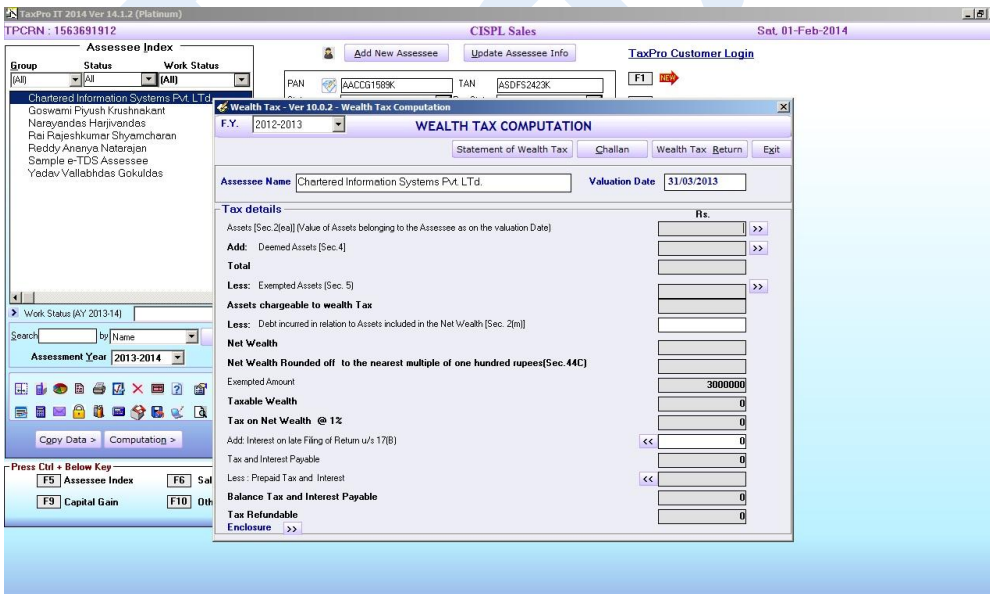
TaxPro IT 2014 Ver 14.1.2 (Platinum)
TPCRN : 1563691912
CISPL Sales
Sat, 01-Feb-2014

Assessee Index
Group (All)
Status All
Work Status (All)
Add New Assessee
Update Assessee Info
TaxPro Customer Login
PAN AACCG1589K
TAN ASDFS2423K
F1 NEW

Chartered Information Systems Pvt. LTd.
Goswami Piyush Krushnakant
Narayandas Harjivandas
Rai Rajeshkumar Shyamcharan
Reddy Ananya Natarajan
Sample e-TDS Assessee
Yadav Vallabhdas Gokuldas

Work Status (AY 2013-14)
Search by Name
Assessment Year 2013-2014
Copy Data > Computation >
Press Ctrl + Below Key
F5 Assessee Index
F6 Sal
F9 Capital Gain
F10 Oth

Wealth Tax - Ver 10.0.2 - Wealth Tax Computation
F.Y. 2012-2013
WEALTH TAX COMPUTATION
Statement of Wealth Tax
Challan
Wealth Tax Return
Exit
Assessee Name Chartered Information Systems Pvt. LTd.
Valuation Date 31/03/2013
Tax details
Rs.
Assets [Sec.2(ea)] (Value of Assets belonging to the Assessee as on the valuation Date) >>
Add: Deemed Assets [Sec.4] >>
Total
Less: Exempted Assets (Sec. 5) >>
Assets chargeable to wealth Tax
Less: Debt incurred in relation to Assets included in the Net Wealth [Sec. 2(m)]
Net Wealth
Net Wealth Rounded off to the nearest multiple of one hundred rupees(Sec.44C)
Exempted Amount 3000000
Taxable Wealth 0
Tax on Net Wealth @ 1% 0
Add: Interest on late Filing of Return u/s 17(B) << 0
Tax and Interest Payable 0
Less : Prepaid Tax and Interest <<
Balance Tax and Interest Payable 0
Tax Refundable 0
Enclosure >>